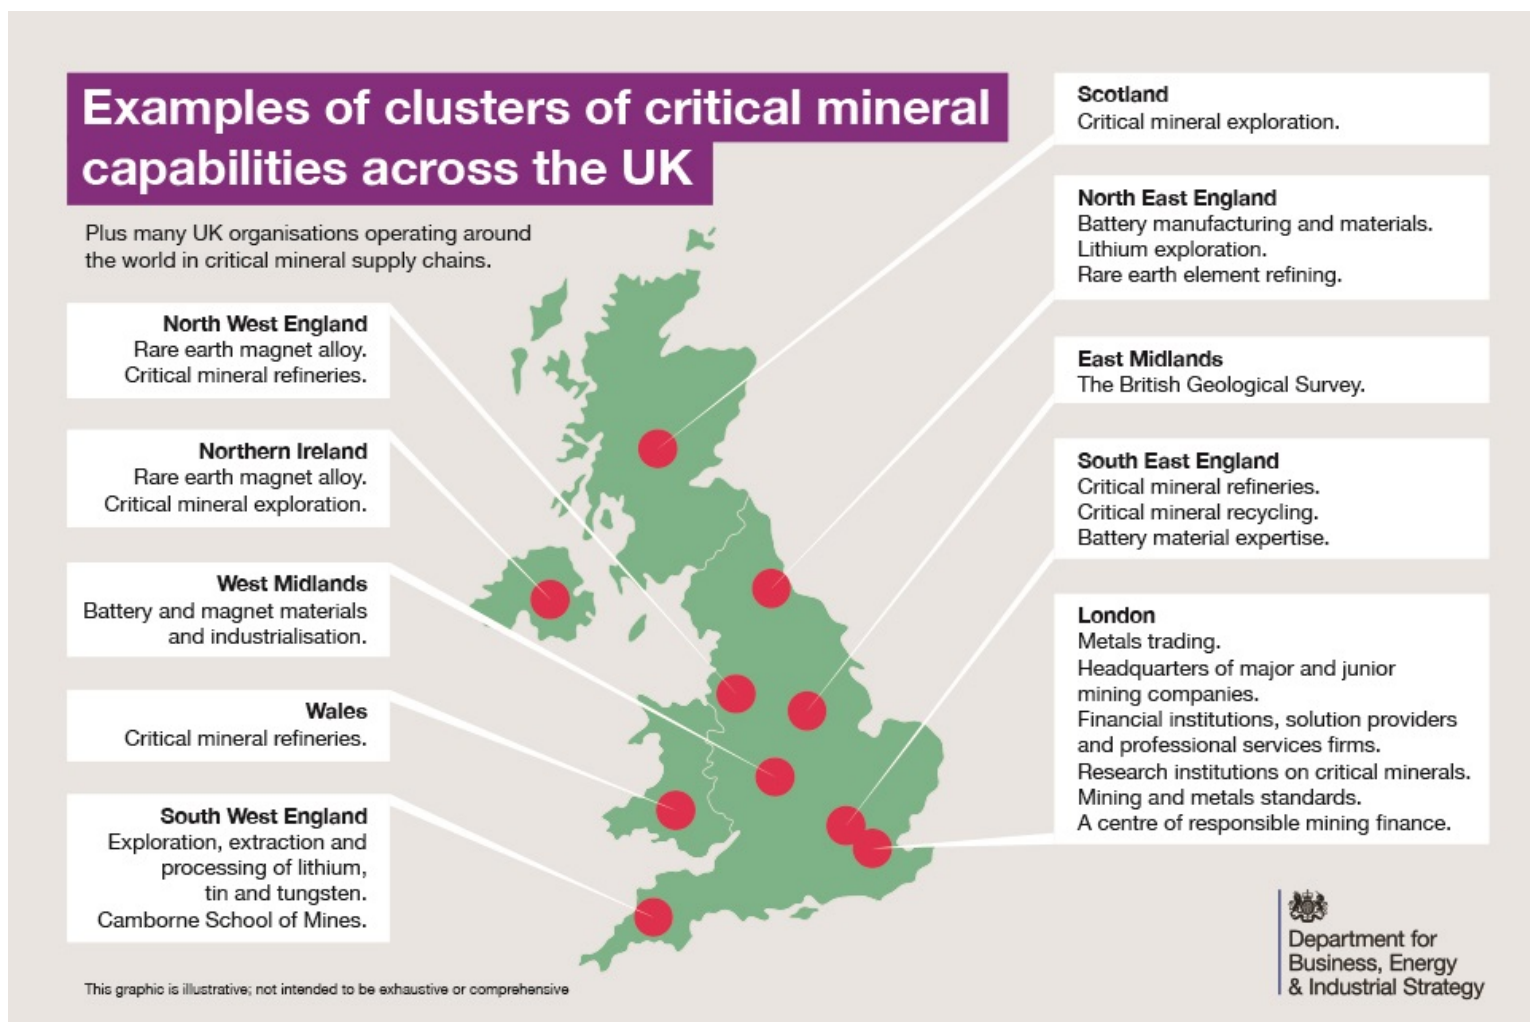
Examples of clusters of critical mineral capabilities across the UK

Plus many UK organisations operating around the world in critical mineral supply chains.

North West England
Rare earth magnet alloy.
Critical mineral refineries.

Northern Ireland
Rare earth magnet alloy.
Critical mineral exploration.

West Midlands
Battery and magnet materials and industrialisation.

Wales
Critical mineral refineries.

South West England
Exploration, extraction and processing of lithium, tin and tungsten.
Camborne School of Mines.

Scotland
Critical mineral exploration.

North East England
Battery manufacturing and materials.
Lithium exploration.
Rare earth element refining.

East Midlands
The British Geological Survey.

South East England
Critical mineral refineries.
Critical mineral recycling.
Battery material expertise.

London
Metals trading.
Headquarters of major and junior mining companies.
Financial institutions, solution providers and professional services firms.
Research institutions on critical minerals.
Mining and metals standards.
A centre of responsible mining finance.

This graphic is illustrative; not intended to be exhaustive or comprehensive

Department for Business, Energy & Industrial Strategy